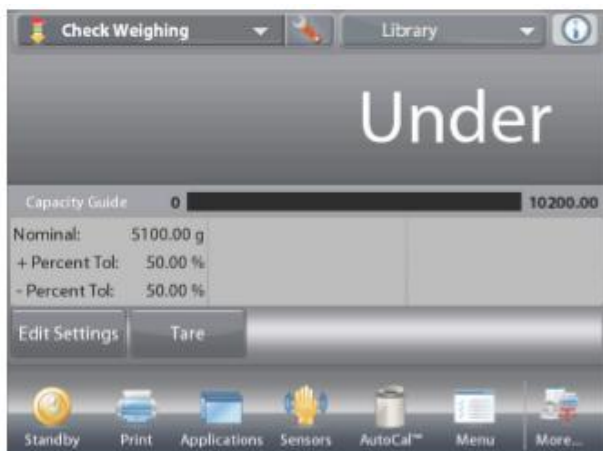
Check Weighing

Library

Under

Capacity Guide 0 10200.00

Nominal: 5100.00 g
+ Percent Tol: 50.00 %
- Percent Tol: 50.00 %

Edit Settings

Tare

Standby

Print

Applications

Sensors

AutoCal™

Menu

More...